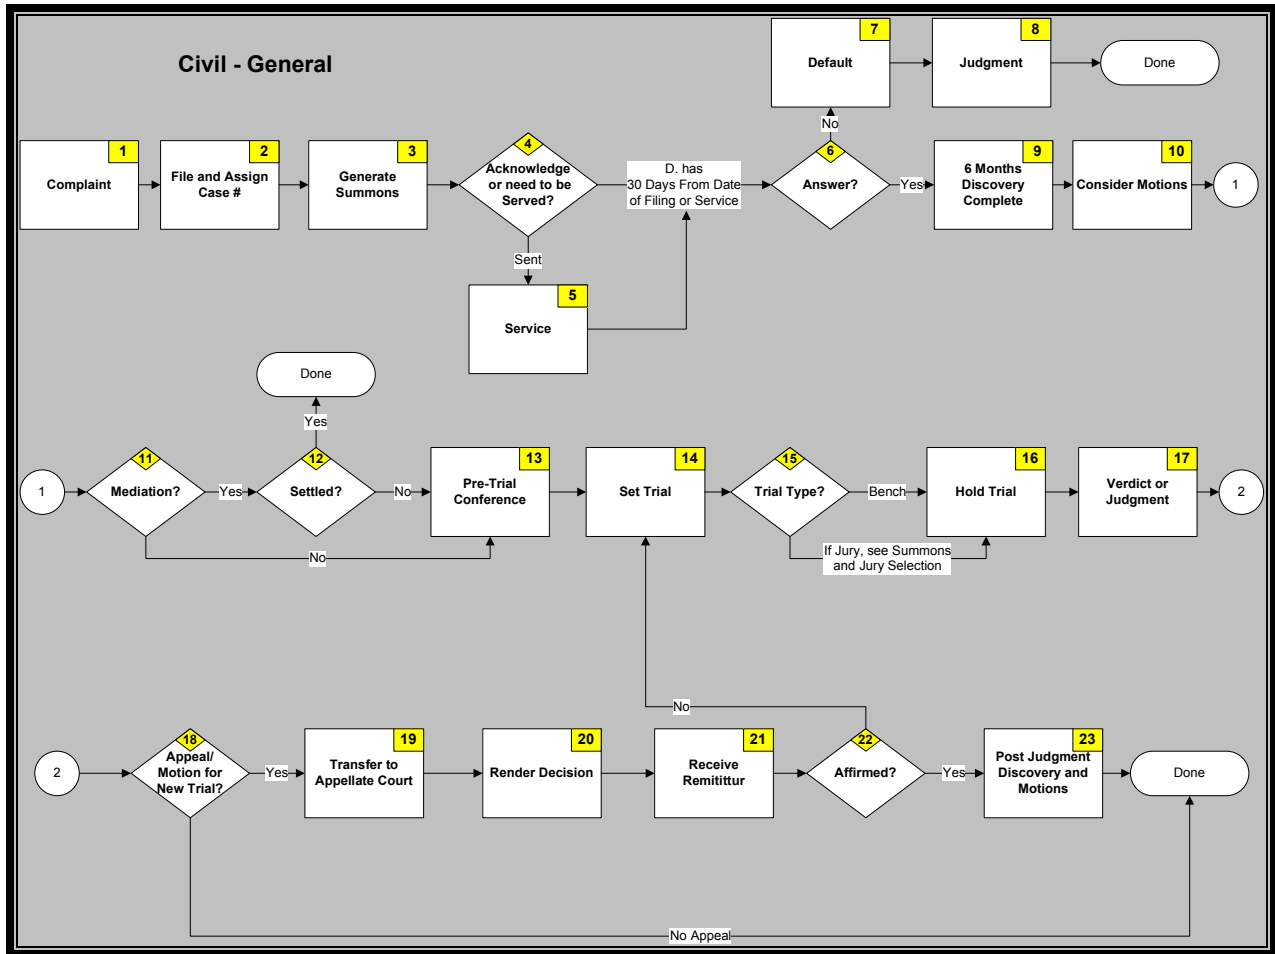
Civil - General

7
Default

8
Judgment

Done

No

1
Complaint

2
File and Assign Case #

3
Generate Summons

4
Acknowledge or need to be Served?

D. has 30 Days From Date of Filing or Service

6
Answer?

Yes

9
6 Months Discovery Complete

10
Consider Motions

1

Sent

5
Service

Done

Yes

1

11
Mediation?

Yes

12
Settled?

No

13
Pre-Trial Conference

14
Set Trial

15
Trial Type?

Bench

16
Hold Trial

17
Verdict or Judgment

2

No

If Jury, see Summons and Jury Selection

No

2

18
Appeal/ Motion for New Trial?

Yes

19
Transfer to Appellate Court

20
Render Decision

21
Receive Remitittur

22
Affirmed?

Yes

23
Post Judgment Discovery and Motions

Done

No Appeal